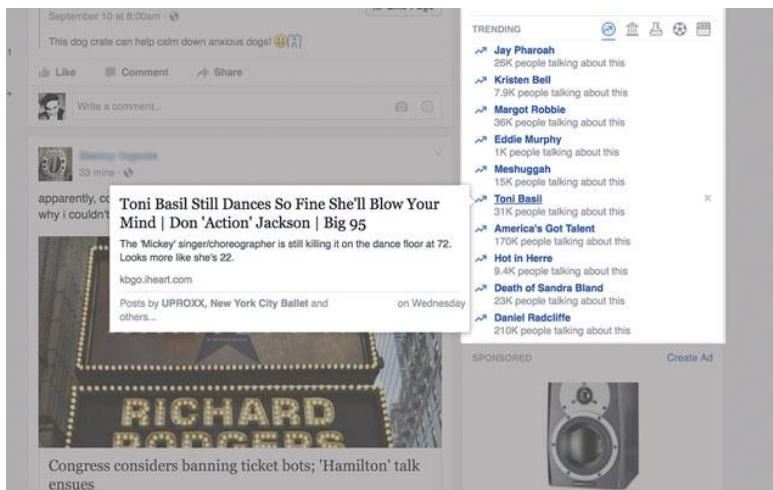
September 10 at 8:00am ·

This dog crate can help calm down anxious dogs!

Like Comment Share

Write a comment...

33 mins ·

apparently, co
why i couldn't

Toni Basil Still Dances So Fine She'll Blow Your Mind | Don 'Action' Jackson | Big 95

The 'Mickey' singer/choreographer is still killing it on the dance floor at 72. Looks more like she's 22.

kbgo.iheart.com

Posts by UPROXX, New York City Ballet and others...

on Wednesday

RICHARD
RODGERS

Congress considers banning ticket bots; 'Hamilton' talk ensues

TRENDING

Jay Pharoah
26K people talking about this

Kristen Bell
7.9K people talking about this

Margot Robbie
36K people talking about this

Eddie Murphy
1K people talking about this

Meshuggah
15K people talking about this

Toni Basil
31K people talking about this

America's Got Talent
170K people talking about this

Hot in Herre
9.4K people talking about this

Death of Sandra Bland
23K people talking about this

Daniel Radcliffe
210K people talking about this

SPONSORED

Create Ad